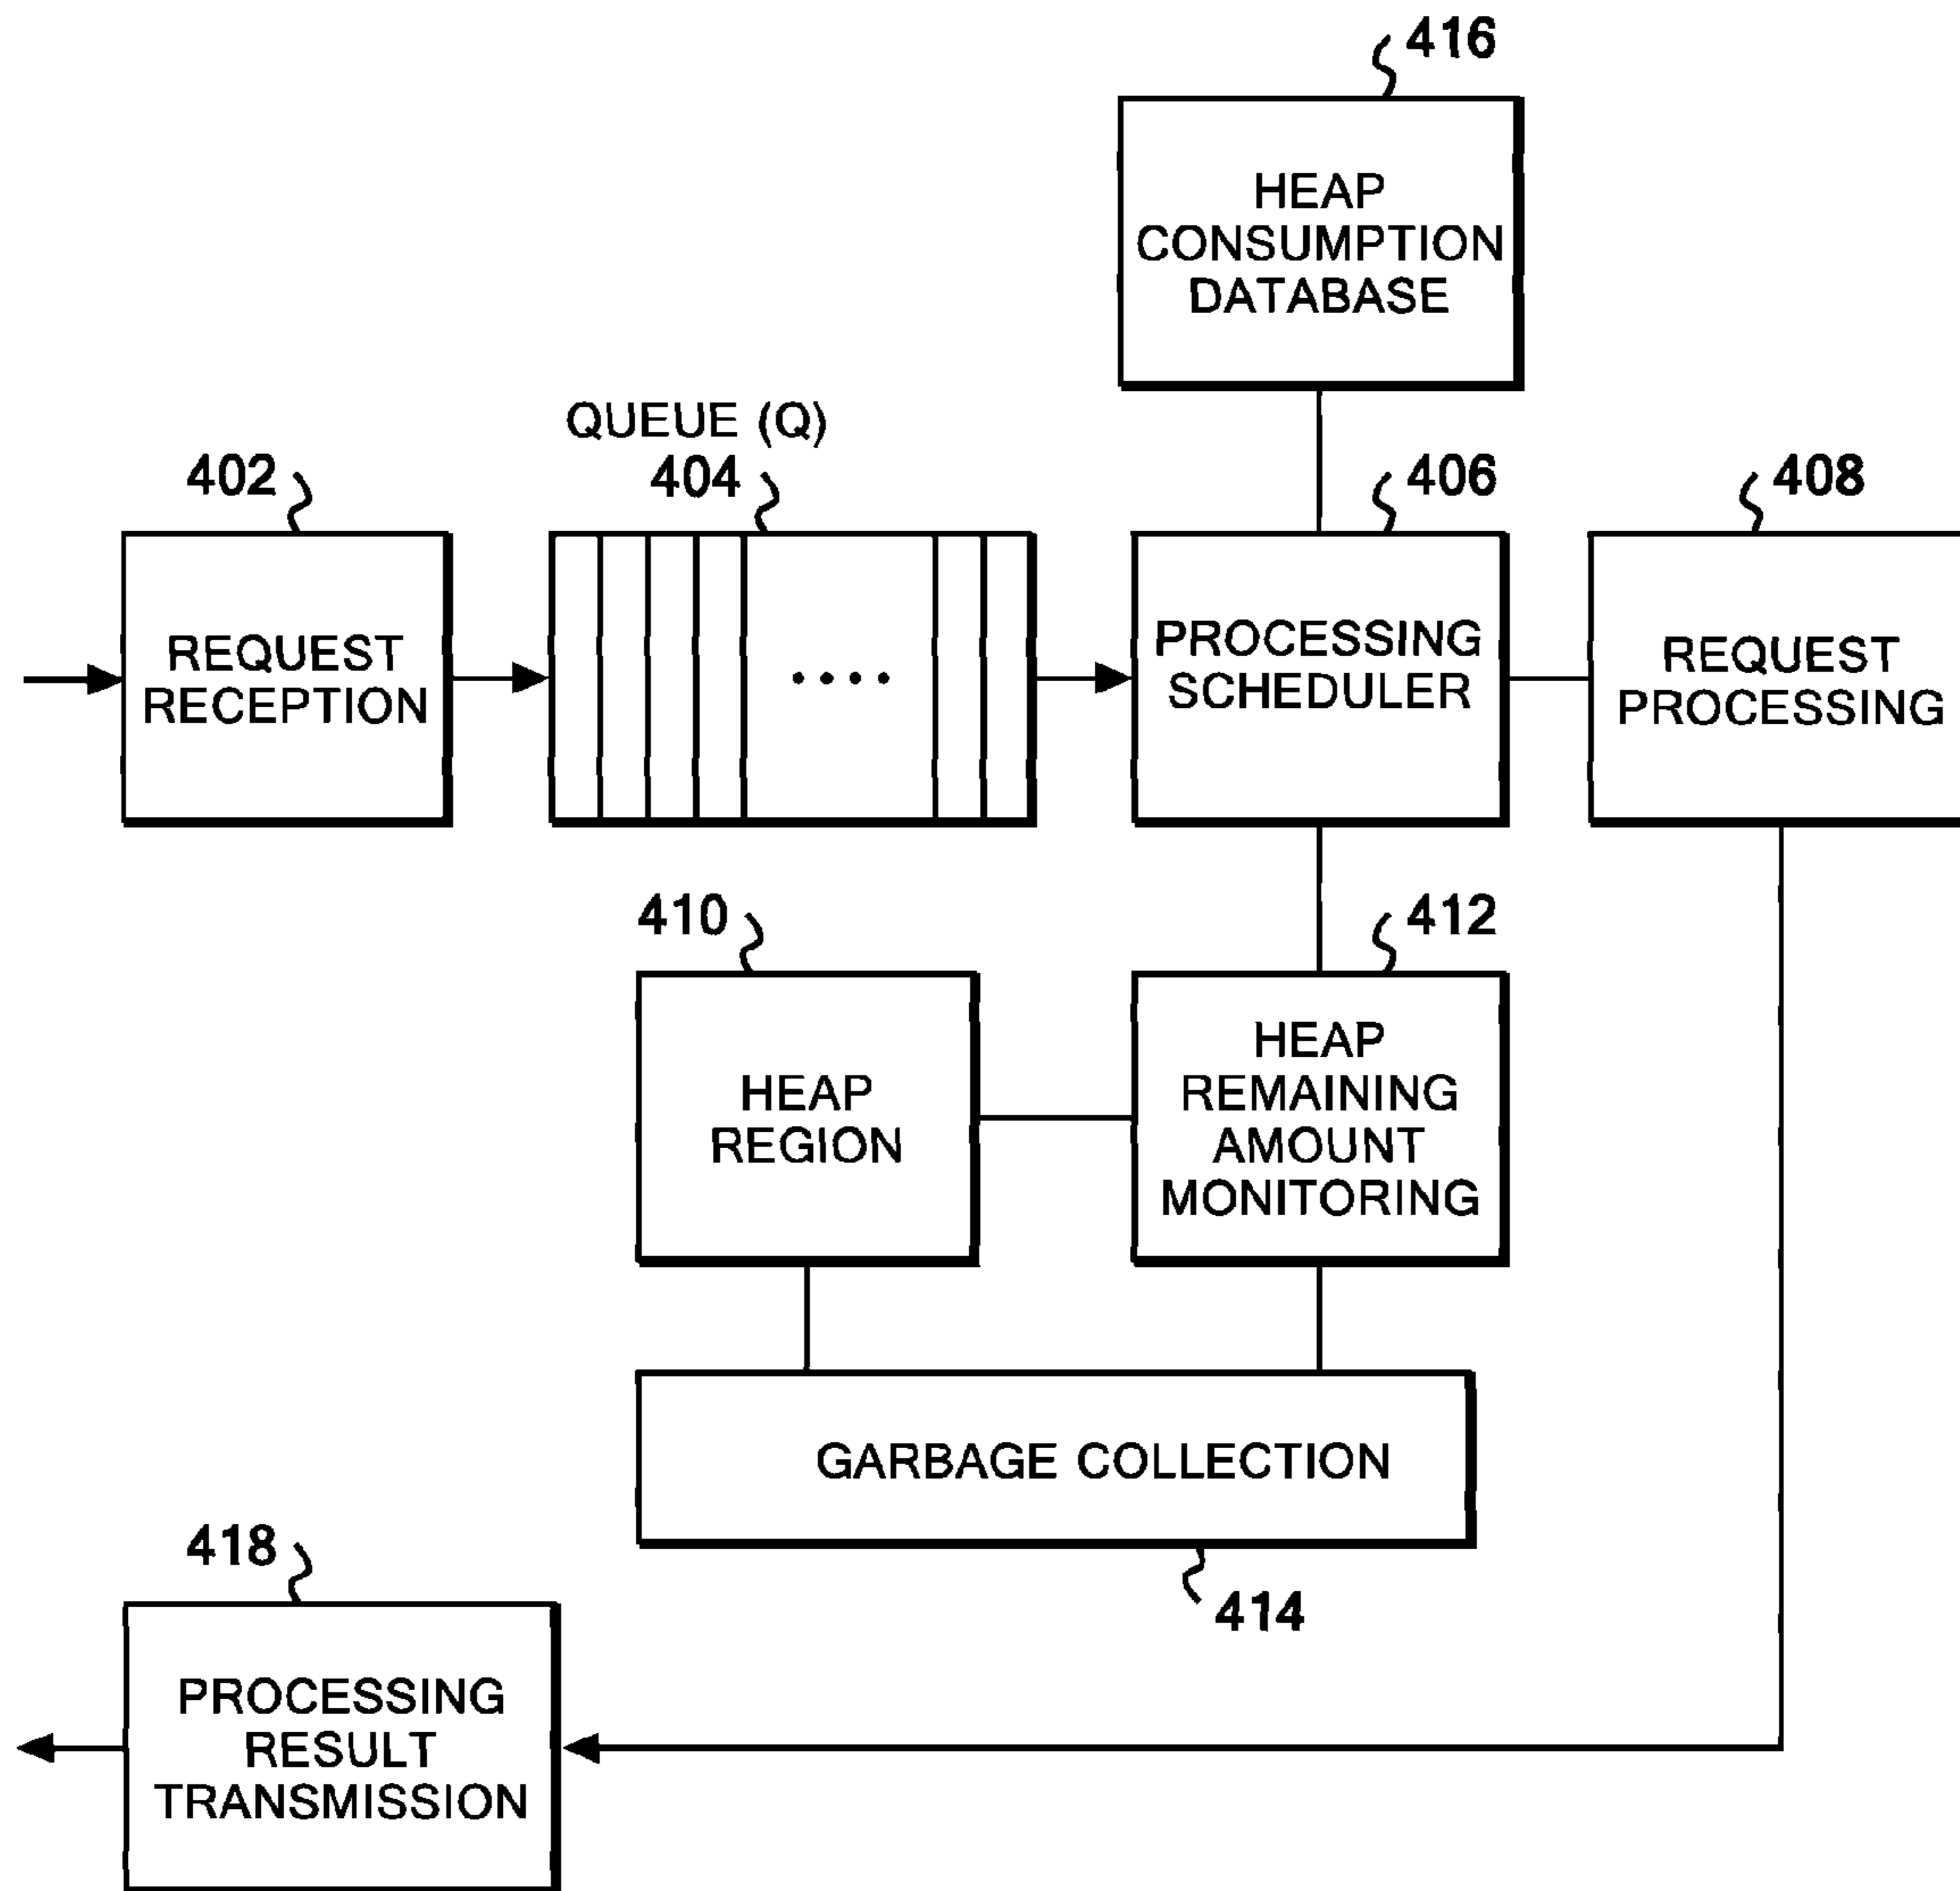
416

HEAP CONSUMPTION DATABASE

QUEUE (Q)

402

404

406

408

REQUEST RECEPTION

....

PROCESSING SCHEDULER

REQUEST PROCESSING

410

412

HEAP REGION

HEAP REMAINING AMOUNT MONITORING

GARBAGE COLLECTION

418

414

PROCESSING RESULT TRANSMISSION